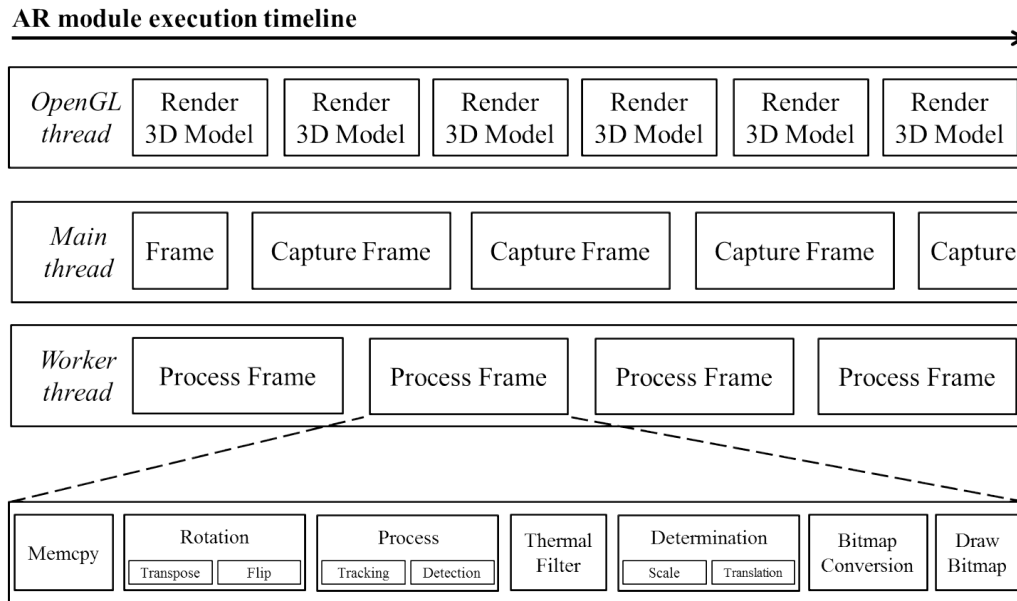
AR module execution timeline

OpenGL thread
Render 3D Model
Render 3D Model
Render 3D Model
Render 3D Model
Render 3D Model
Render 3D Model

Main thread
Frame
Capture Frame
Capture Frame
Capture Frame
Capture

Worker thread
Process Frame
Process Frame
Process Frame
Process Frame

Memcpy
Rotation
Transpose
Flip
Process
Tracking
Detection
Thermal Filter
Determination
Scale
Translation
Bitmap Conversion
Draw Bitmap